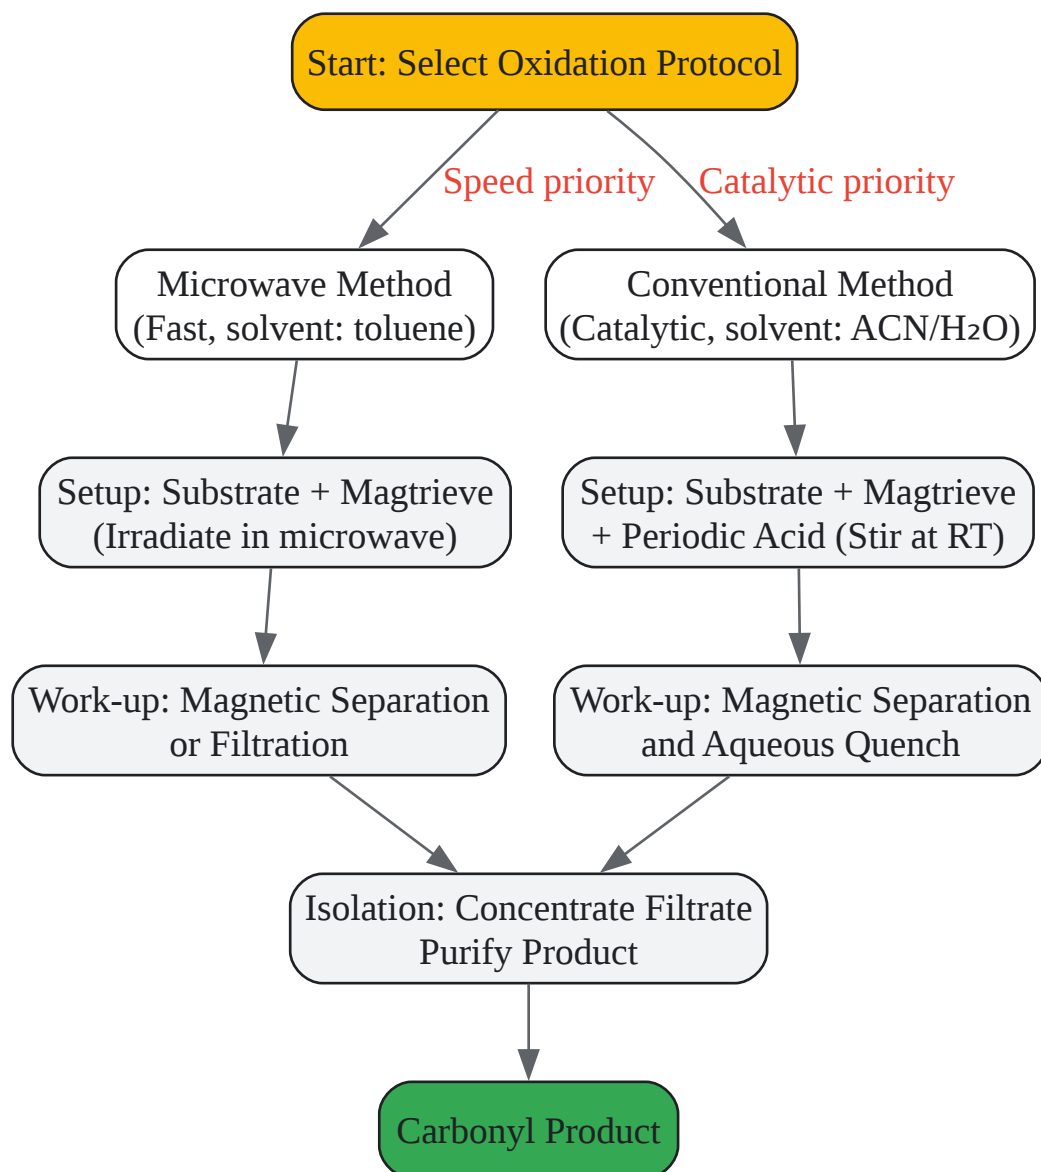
Start: Select Oxidation Protocol

Speed priority

Catalytic priority

Microwave Method
(Fast, solvent: toluene)

Conventional Method
(Catalytic, solvent: ACN/$H_2O$)

Setup: Substrate + Magtrieve
(Irradiate in microwave)

Setup: Substrate + Magtrieve
+ Periodic Acid (Stir at RT)

Work-up: Magnetic Separation
or Filtration

Work-up: Magnetic Separation
and Aqueous Quench

Isolation: Concentrate Filtrate
Purify Product

Carbonyl Product